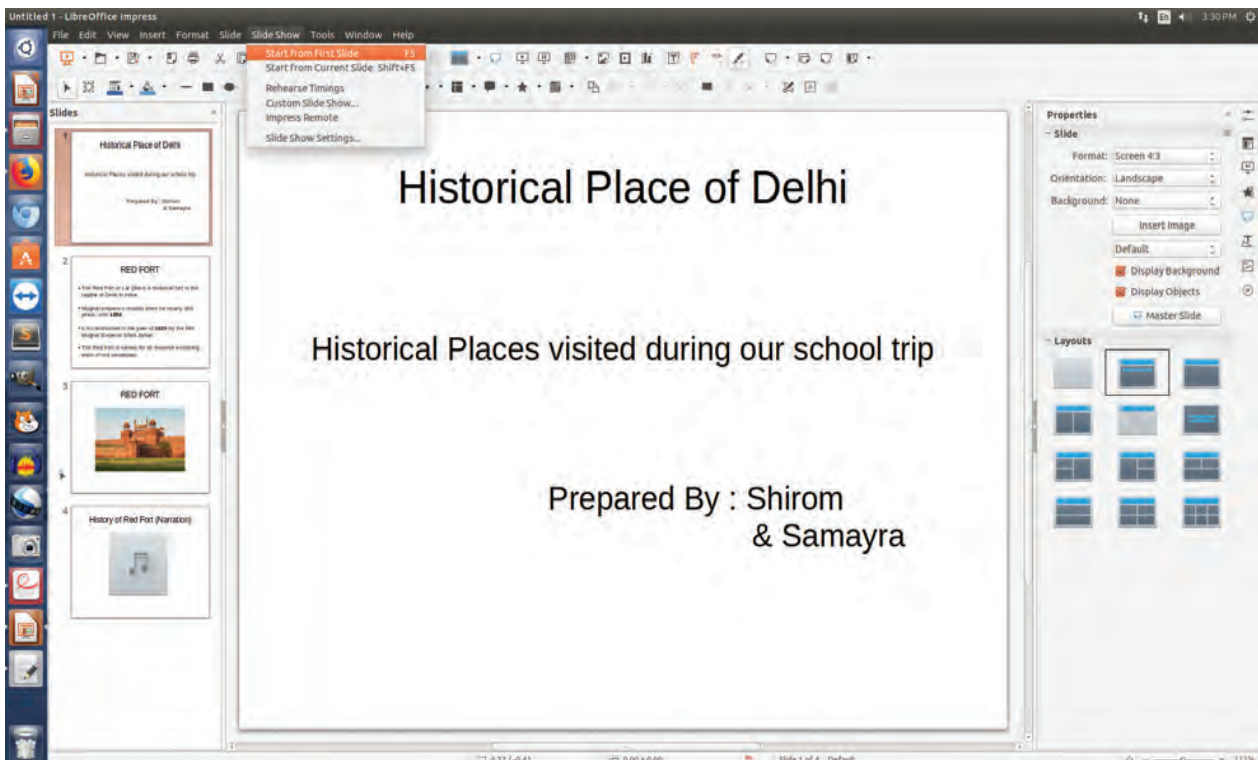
Untitled 1 - LibreOffice Impress

En 3:30 PM

File Edit View Insert Format Slide Slide Show Tools Window Help

Start from First Slide F5
Start from Current Slide Shift+F5
Rehearse Timings
Custom Slide Show...
Impress Remote
Slide Show Settings...

Slides

1
Historical Place of Delhi
Historical Places visited during our school trip
Prepared By : Shirom & Samayra

2
RED FORT
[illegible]

3
RED FORT

4
History of Red Fort (Narration)

Historical Place of Delhi

Historical Places visited during our school trip

Prepared By : Shirom
& Samayra

Properties
Slide
Format: Screen 4:3
Orientation: Landscape
Background: None
Insert Image
Default
Display Background
Display Objects
Master Slide
Layouts

Slide 1 of 4 Default